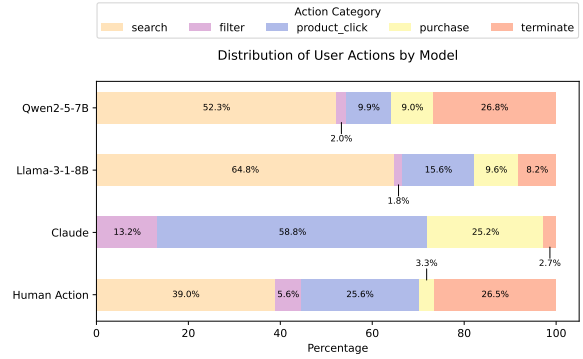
Action Category
search filter product_click purchase terminate

Distribution of User Actions by Model

Qwen2-5-7B 52.3% 2.0% 9.9% 9.0% 26.8%

Llama-3-1-8B 64.8% 1.8% 15.6% 9.6% 8.2%

Claude 13.2% 58.8% 25.2% 2.7%

Human Action 39.0% 5.6% 25.6% 3.3% 26.5%

0 20 40 60 80 100

Percentage